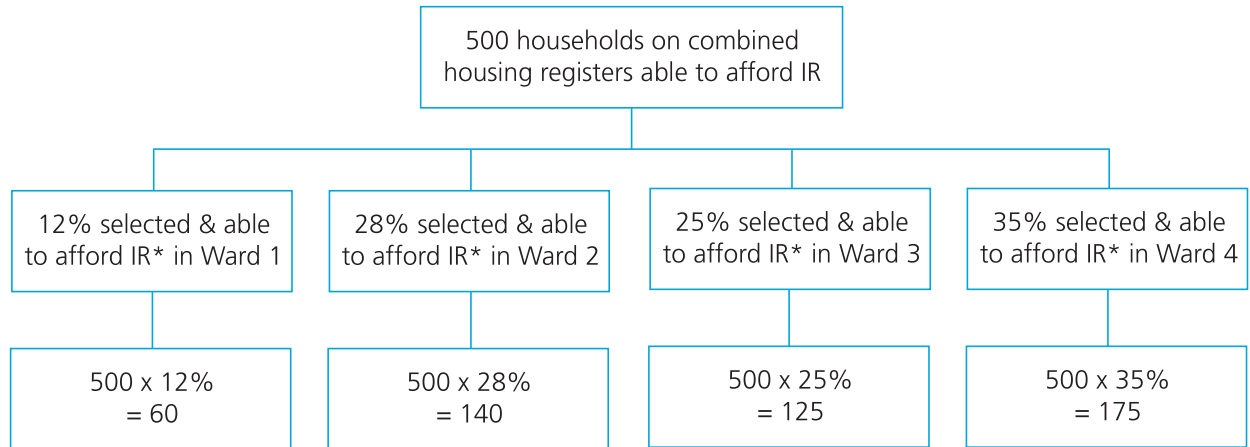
500 households on combined housing registers able to afford IR

12% selected & able to afford IR* in Ward 1

28% selected & able to afford IR* in Ward 2

25% selected & able to afford IR* in Ward 3

35% selected & able to afford IR* in Ward 4

500 x 12% = 60

500 x 28% = 140

500 x 25% = 125

500 x 35% = 175